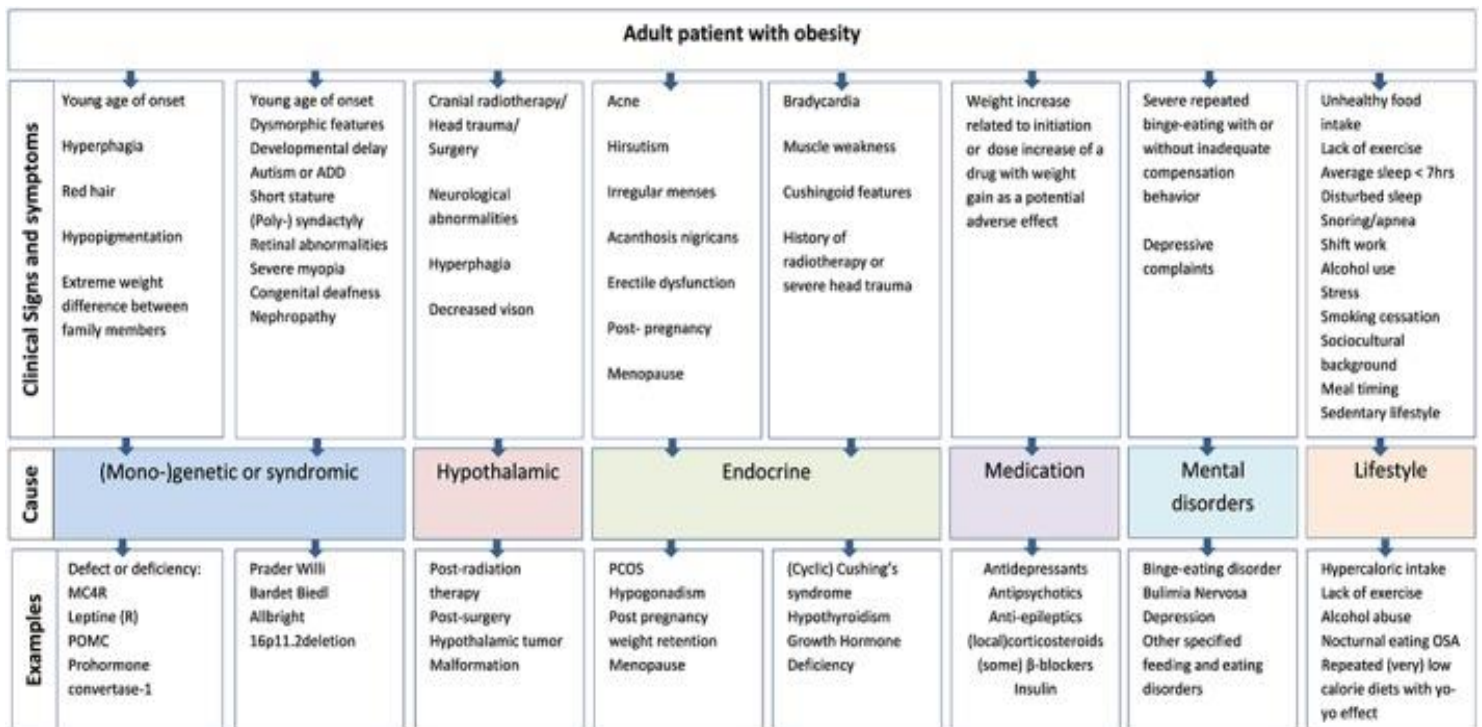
Adult patient with obesity

Clinical Signs and symptoms

Young age of onset

Hyperphagia

Red hair

Hypopigmentation

Extreme weight difference between family members

Young age of onset
Dysmorphic features
Developmental delay
Autism or ADD
Short stature
(Poly-) syndactyly
Retinal abnormalities
Severe myopia
Congenital deafness
Nephropathy

Cranial radiotherapy/ Head trauma/ Surgery

Neurological abnormalities

Hyperphagia

Decreased vison

Acne

Hirsutism

Irregular menses

Acanthosis nigricans

Erectile dysfunction

Post- pregnancy

Menopause

Bradycardia

Muscle weakness

Cushingoid features

History of radiotherapy or severe head trauma

Weight increase related to initiation or dose increase of a drug with weight gain as a potential adverse effect

Severe repeated binge-eating with or without inadequate compensation behavior

Depressive complaints

Unhealthy food intake
Lack of exercise
Average sleep < 7hrs
Disturbed sleep
Snoring/apnea
Shift work
Alcohol use
Stress
Smoking cessation
Sociocultural background
Meal timing
Sedentary lifestyle

Cause

(Mono-)genetic or syndromic

Hypothalamic

Endocrine

Medication

Mental disorders

Lifestyle

Examples

Defect or deficiency:
MC4R
Leptine (R)
POMC
Prohormone convertase-1

Prader Willi
Bardet Biedl
Allbright
16p11.2deletion

Post-radiation therapy
Post-surgery
Hypothalamic tumor
Malformation

PCOS
Hypogonadism
Post pregnancy weight retention
Menopause

(Cyclic) Cushing's syndrome
Hypothyroidism
Growth Hormone Deficiency

Antidepressants
Antipsychotics
Anti-epileptics
(local)corticosteroids
(some) β-blockers
Insulin

Binge-eating disorder
Bulimia Nervosa
Depression
Other specified feeding and eating disorders

Hypercaloric intake
Lack of exercise
Alcohol abuse
Nocturnal eating OSA
Repeated (very) low calorie diets with yo-yo effect